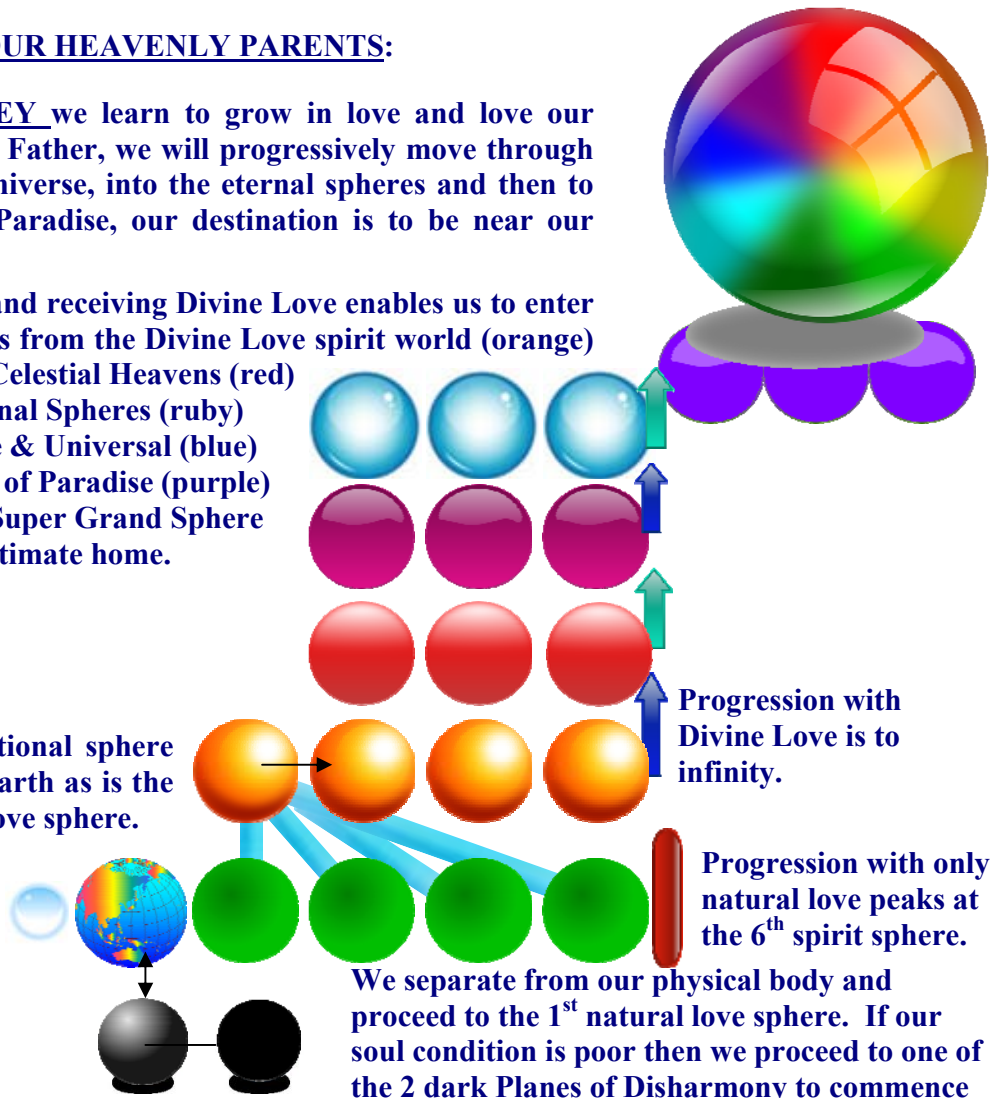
UR HEAVENLY PARENTS:

EY we learn to grow in love and love our Father, we will progressively move through niverse, into the eternal spheres and then to Paradise, our destination is to be near our

and receiving Divine Love enables us to enter s from the Divine Love spirit world (orange) Celestial Heavens (red) nal Spheres (ruby) e & Universal (blue) of Paradise (purple) Super Grand Sphere timate home.

tional sphere arth as is the ove sphere.

Progression with Divine Love is to infinity.

Progression with only natural love peaks at the 6$^{th}$ spirit sphere.

We separate from our physical body and proceed to the 1$^{st}$ natural love sphere. If our soul condition is poor then we proceed to one of the 2 dark Planes of Disharmony to commence